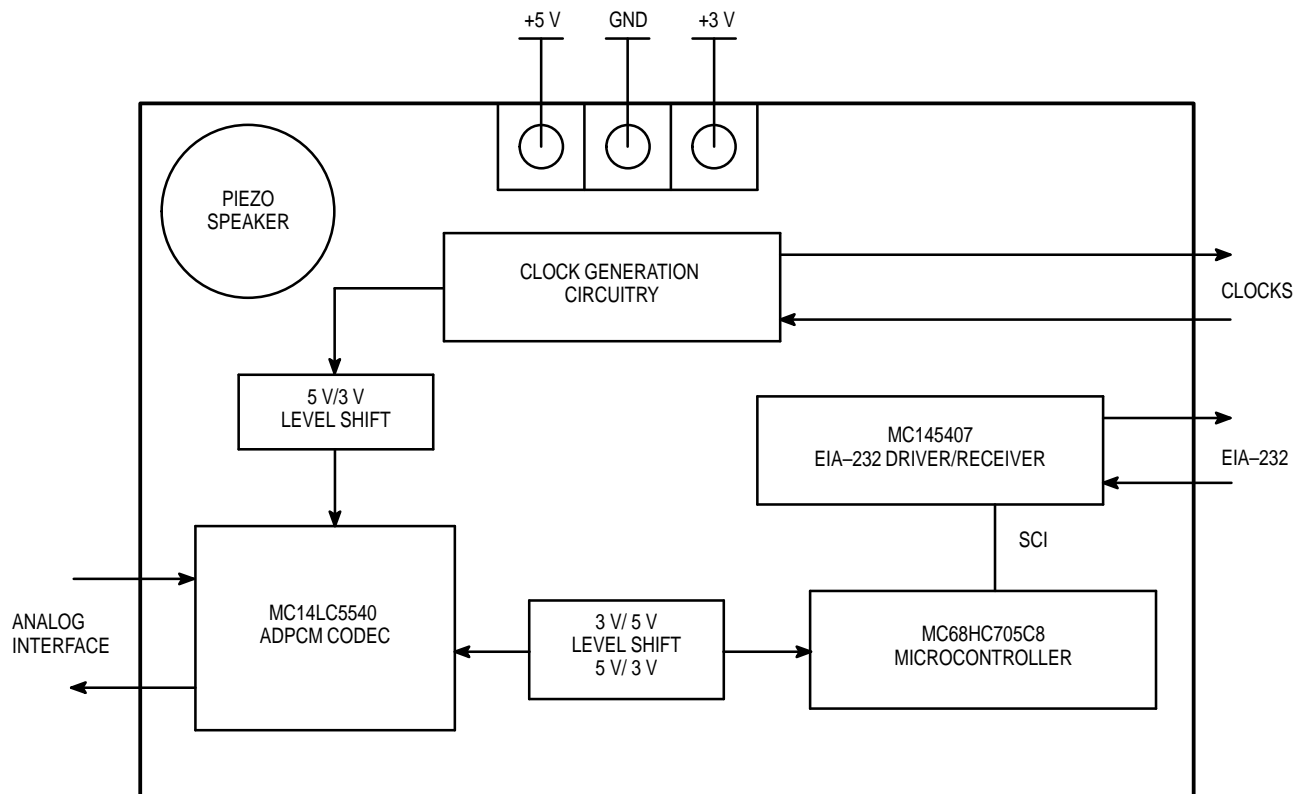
+5 V
GND
+3 V

PIEZO SPEAKER

CLOCK GENERATION CIRCUITRY

CLOCKS

5 V/3 V LEVEL SHIFT

MC145407 EIA–232 DRIVER/RECEIVER

EIA–232

SCI

ANALOG INTERFACE

MC14LC5540 ADPCM CODEC

3 V/ 5 V LEVEL SHIFT 5 V/ 3 V

MC68HC705C8 MICROCONTROLLER